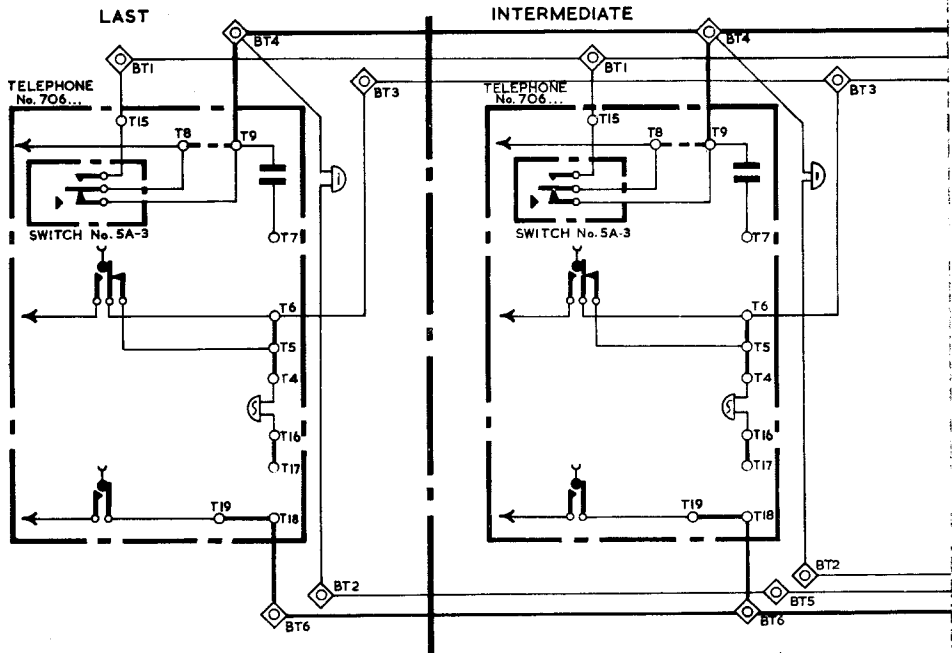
LAST

INTERMEDIATE

BT4
BT1
BT3
TELEPHONE No. 706...
T15
T8
T9
SWITCH No. 5A-3
T7
T6
T5
T4
T16
T17
T19
T18
BT2
BT6

BT4
BT1
BT3
TELEPHONE No. 706...
T15
T8
T9
SWITCH No. 5A-3
T7
T6
T5
T4
T16
T17
T19
T18
BT2
BT5
BT6